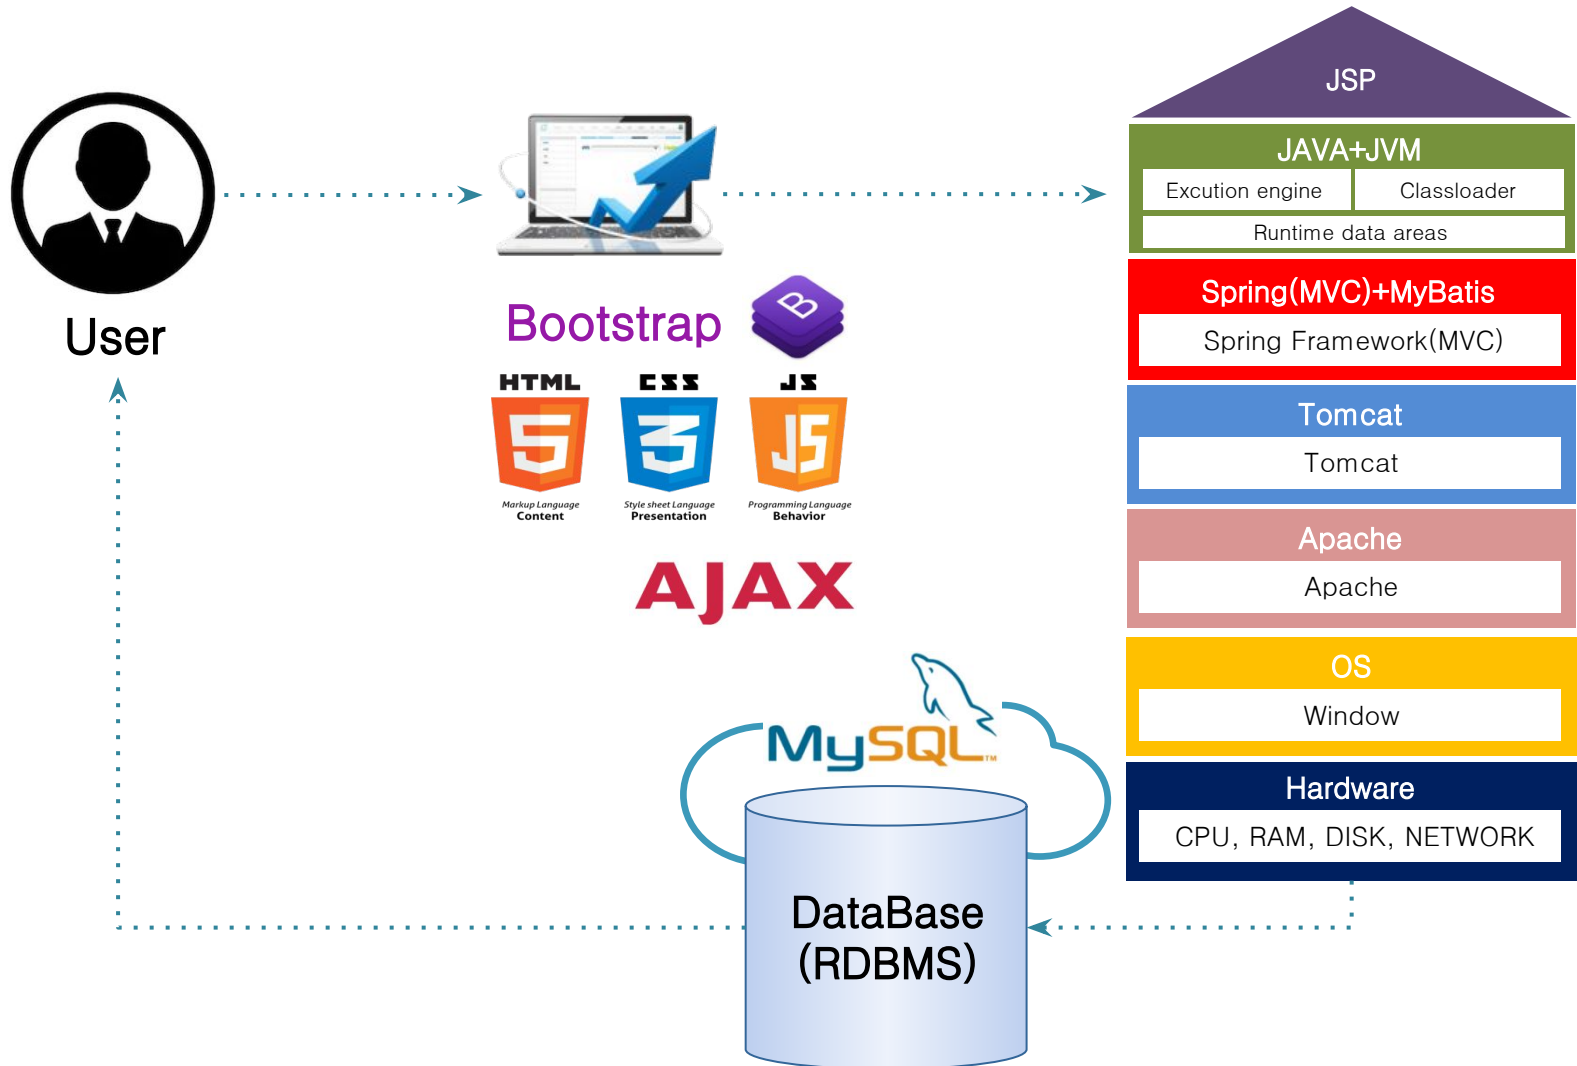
User

Bootstrap

HTML
Markup Language
Content

CSS
Style sheet Language
Presentation

JS
Programming Language
Behavior

AJAX

MySQL

DataBase
(RDBMS)

JSP

JAVA+JVM
Excution engine
Classloader
Runtime data areas

Spring(MVC)+MyBatis
Spring Framework(MVC)

Tomcat
Tomcat

Apache
Apache

OS
Window

Hardware
CPU, RAM, DISK, NETWORK